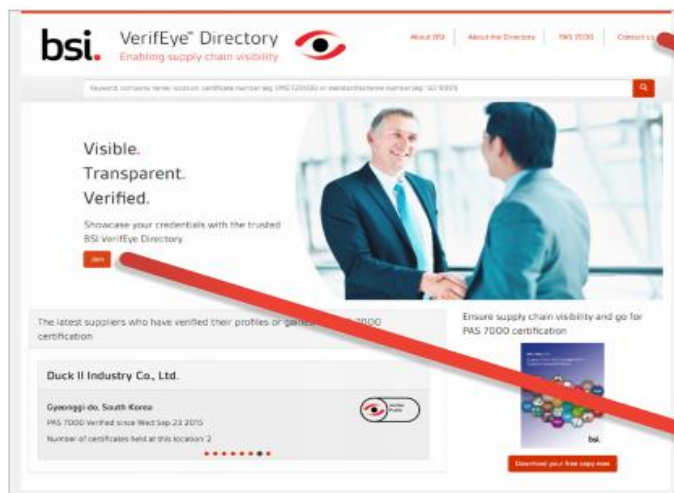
bsi.

VerifEye™ Directory
Enabling supply chain visibility

About BSI | About the Directory | PAS 7000 | Contact us

Keyword, company name, location, certificate number (eg. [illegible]) or standard/scheme number (eg. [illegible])

Visible.
Transparent.
Verified.

Showcase your credentials with the trusted BSI VerifEye Directory.

Join

The latest suppliers who have verified their profiles or gained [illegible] 7000 certification

Duck II Industry Co., Ltd.

Gyeonggi-do, South Korea
PAS 7000 Verified since Wed Sep 23 2015
Number of certificates held at this location: 2

Verified Profile

Ensure supply chain visibility and go for PAS 7000 certification

bsi.

Download your free copy now